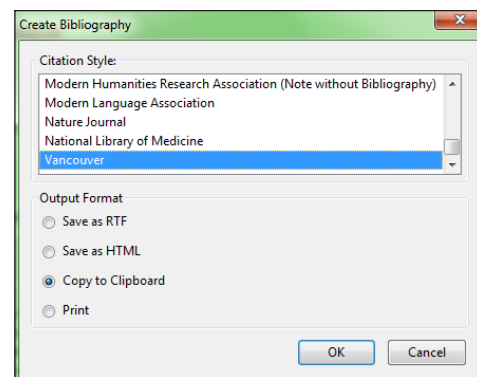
Create Bibliography

Citation Style:

Modern Humanities Research Association (Note without Bibliography)
Modern Language Association
Nature Journal
National Library of Medicine
Vancouver

Output Format

Save as RTF

Save as HTML

Copy to Clipboard

Print

OK

Cancel